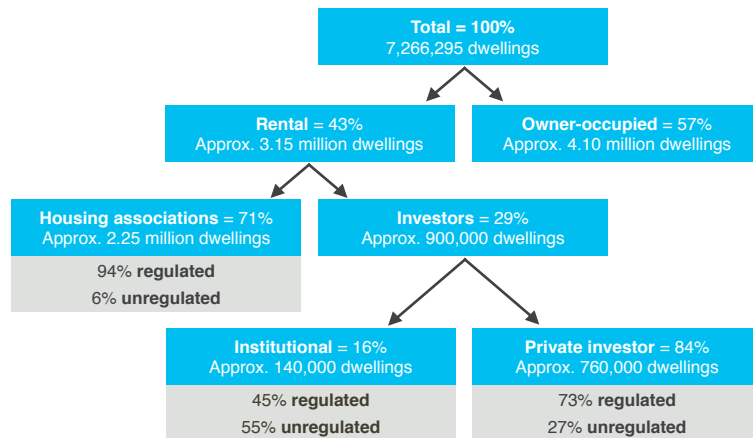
Total = 100%
7,266,295 dwellings

Rental = 43%
Approx. 3.15 million dwellings

Owner-occupied = 57%
Approx. 4.10 million dwellings

Housing associations = 71%
Approx. 2.25 million dwellings

94% regulated
6% unregulated

Investors = 29%
Approx. 900,000 dwellings

Institutional = 16%
Approx. 140,000 dwellings

45% regulated
55% unregulated

Private investor = 84%
Approx. 760,000 dwellings

73% regulated
27% unregulated